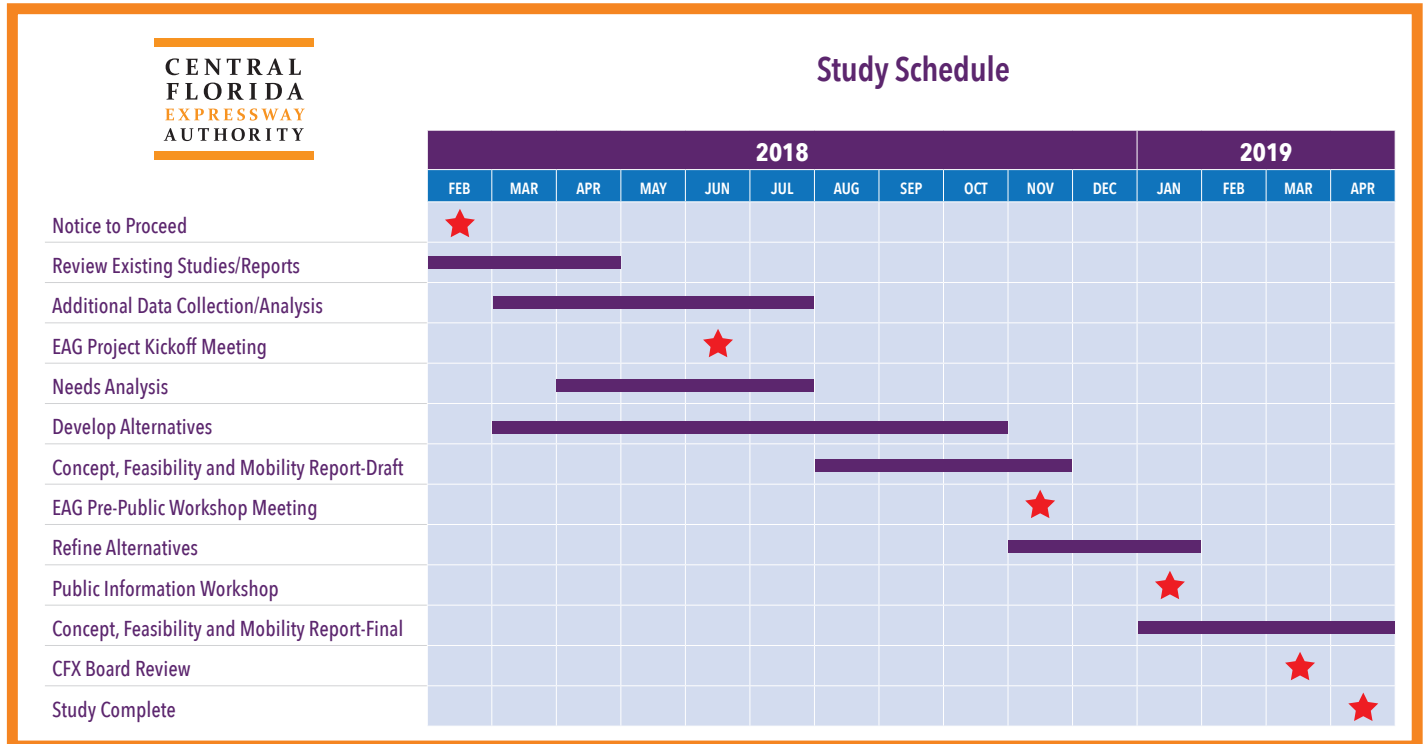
CENTRAL FLORIDA EXPRESSWAY AUTHORITY

Study Schedule

| | 2018 | | | | | | | | | | | 2019 | | | |
|---|---|---|---|---|---|---|---|---|---|---|---|---|---|---|---|
| | FEB | MAR | APR | MAY | JUN | JUL | AUG | SEP | OCT | NOV | DEC | JAN | FEB | MAR | APR |
| Notice to Proceed | | | | | | | | | | | | | | | |
| Review Existing Studies/Reports | | | | | | | | | | | | | | | |
| Additional Data Collection/Analysis | | | | | | | | | | | | | | | |
| EAG Project Kickoff Meeting | | | | | | | | | | | | | | | |
| Needs Analysis | | | | | | | | | | | | | | | |
| Develop Alternatives | | | | | | | | | | | | | | | |
| Concept, Feasibility and Mobility Report-Draft | | | | | | | | | | | | | | | |
| EAG Pre-Public Workshop Meeting | | | | | | | | | | | | | | | |
| Refine Alternatives | | | | | | | | | | | | | | | |
| Public Information Workshop | | | | | | | | | | | | | | | |
| Concept, Feasibility and Mobility Report-Final | | | | | | | | | | | | | | | |
| CFX Board Review | | | | | | | | | | | | | | | |
| Study Complete | | | | | | | | | | | | | | | |